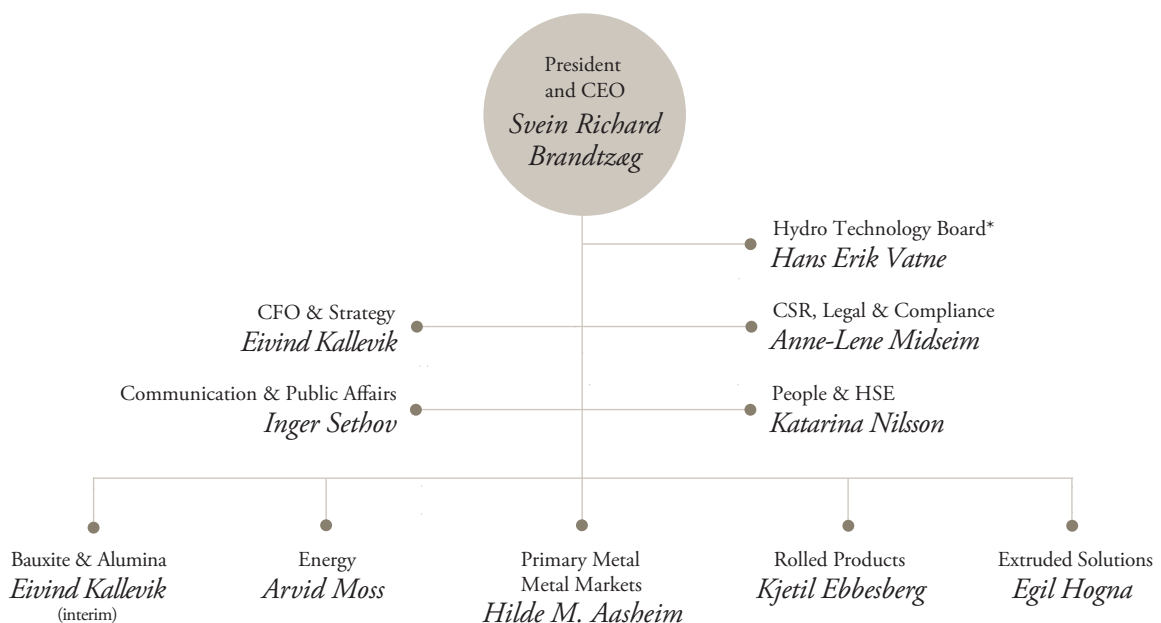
President and CEO
Svein Richard Brandtzæg

Hydro Technology Board*
Hans Erik Vatne

CFO & Strategy
Eivind Kallevik

CSR, Legal & Compliance
Anne-Lene Midseim

Communication & Public Affairs
Inger Sethov

People & HSE
Katarina Nilsson

Bauxite & Alumina
Eivind Kallevik
(interim)

Energy
Arvid Moss

Primary Metal
Metal Markets
Hilde M. Aasheim

Rolled Products
Kjetil Ebbesberg

Extruded Solutions
Egil Hogna